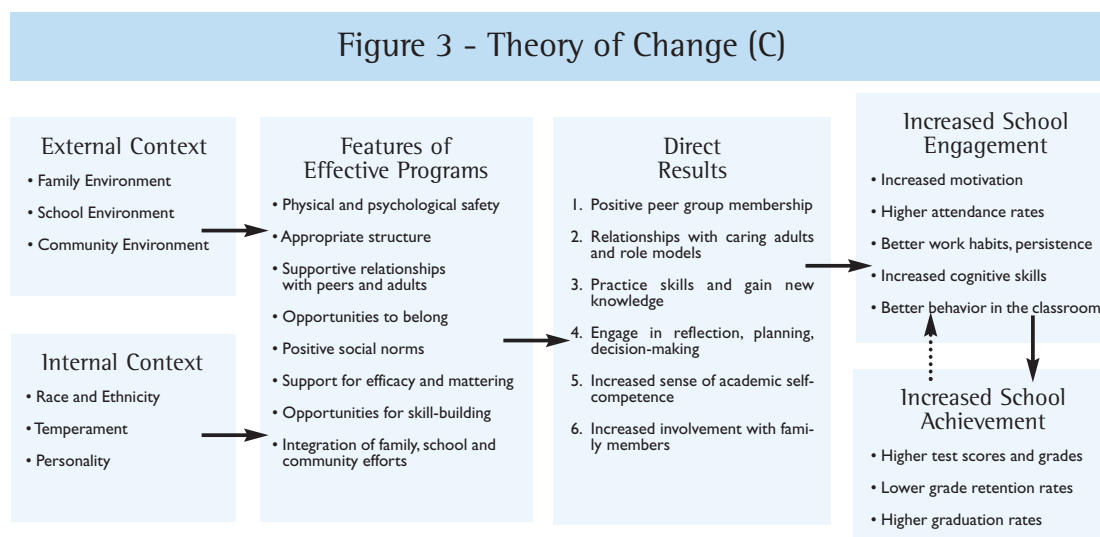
Figure 3 - Theory of Change (C)

External Context
• Family Environment
• School Environment
• Community Environment

Internal Context
• Race and Ethnicity
• Temperament
• Personality

Features of Effective Programs
• Physical and psychological safety
• Appropriate structure
• Supportive relationships with peers and adults
• Opportunities to belong
• Positive social norms
• Support for efficacy and mattering
• Opportunities for skill-building
• Integration of family, school and community efforts

Direct Results
1. Positive peer group membership
2. Relationships with caring adults and role models
3. Practice skills and gain new knowledge
4. Engage in reflection, planning, decision-making
5. Increased sense of academic self-competence
6. Increased involvement with family members

Increased School Engagement
• Increased motivation
• Higher attendance rates
• Better work habits, persistence
• Increased cognitive skills
• Better behavior in the classroom

Increased School Achievement
• Higher test scores and grades
• Lower grade retention rates
• Higher graduation rates